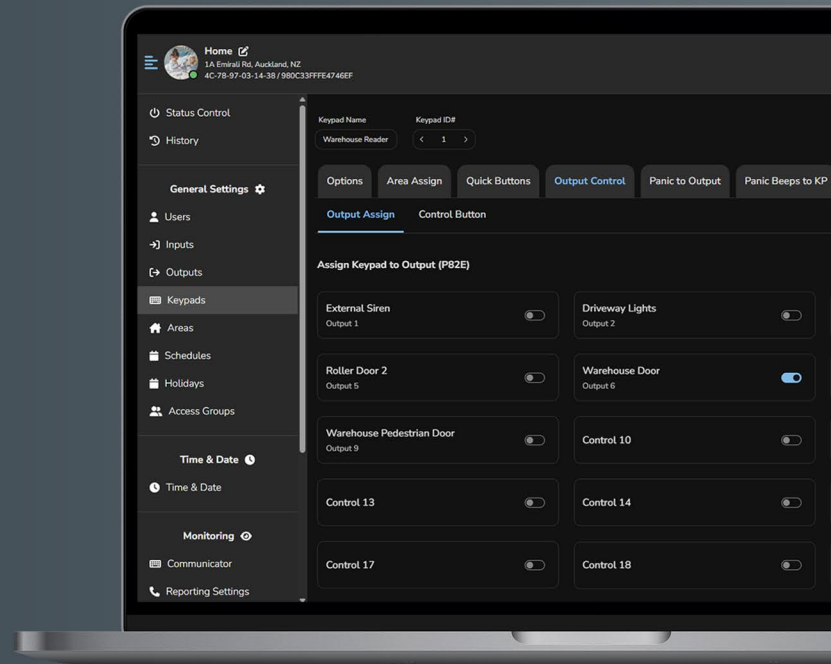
Home
1A Emirali Rd, Auckland, NZ
4C-78-97-03-14-38 / 980C33FFFE4746EF

Status Control
History

General Settings
Users
Inputs
Outputs
Keypads
Areas
Schedules
Holidays
Access Groups

Time & Date
Time & Date

Monitoring
Communicator
Reporting Settings

Keypad Name
Warehouse Reader
Keypad ID#
1

Options
Area Assign
Quick Buttons
Output Control
Panic to Output
Panic Beeps to KP

Output Assign
Control Button

Assign Keypad to Output (P82E)

External Siren
Output 1

Driveway Lights
Output 2

Roller Door 2
Output 5

Warehouse Door
Output 6

Warehouse Pedestrian Door
Output 9

Control 10

Control 13

Control 14

Control 17

Control 18